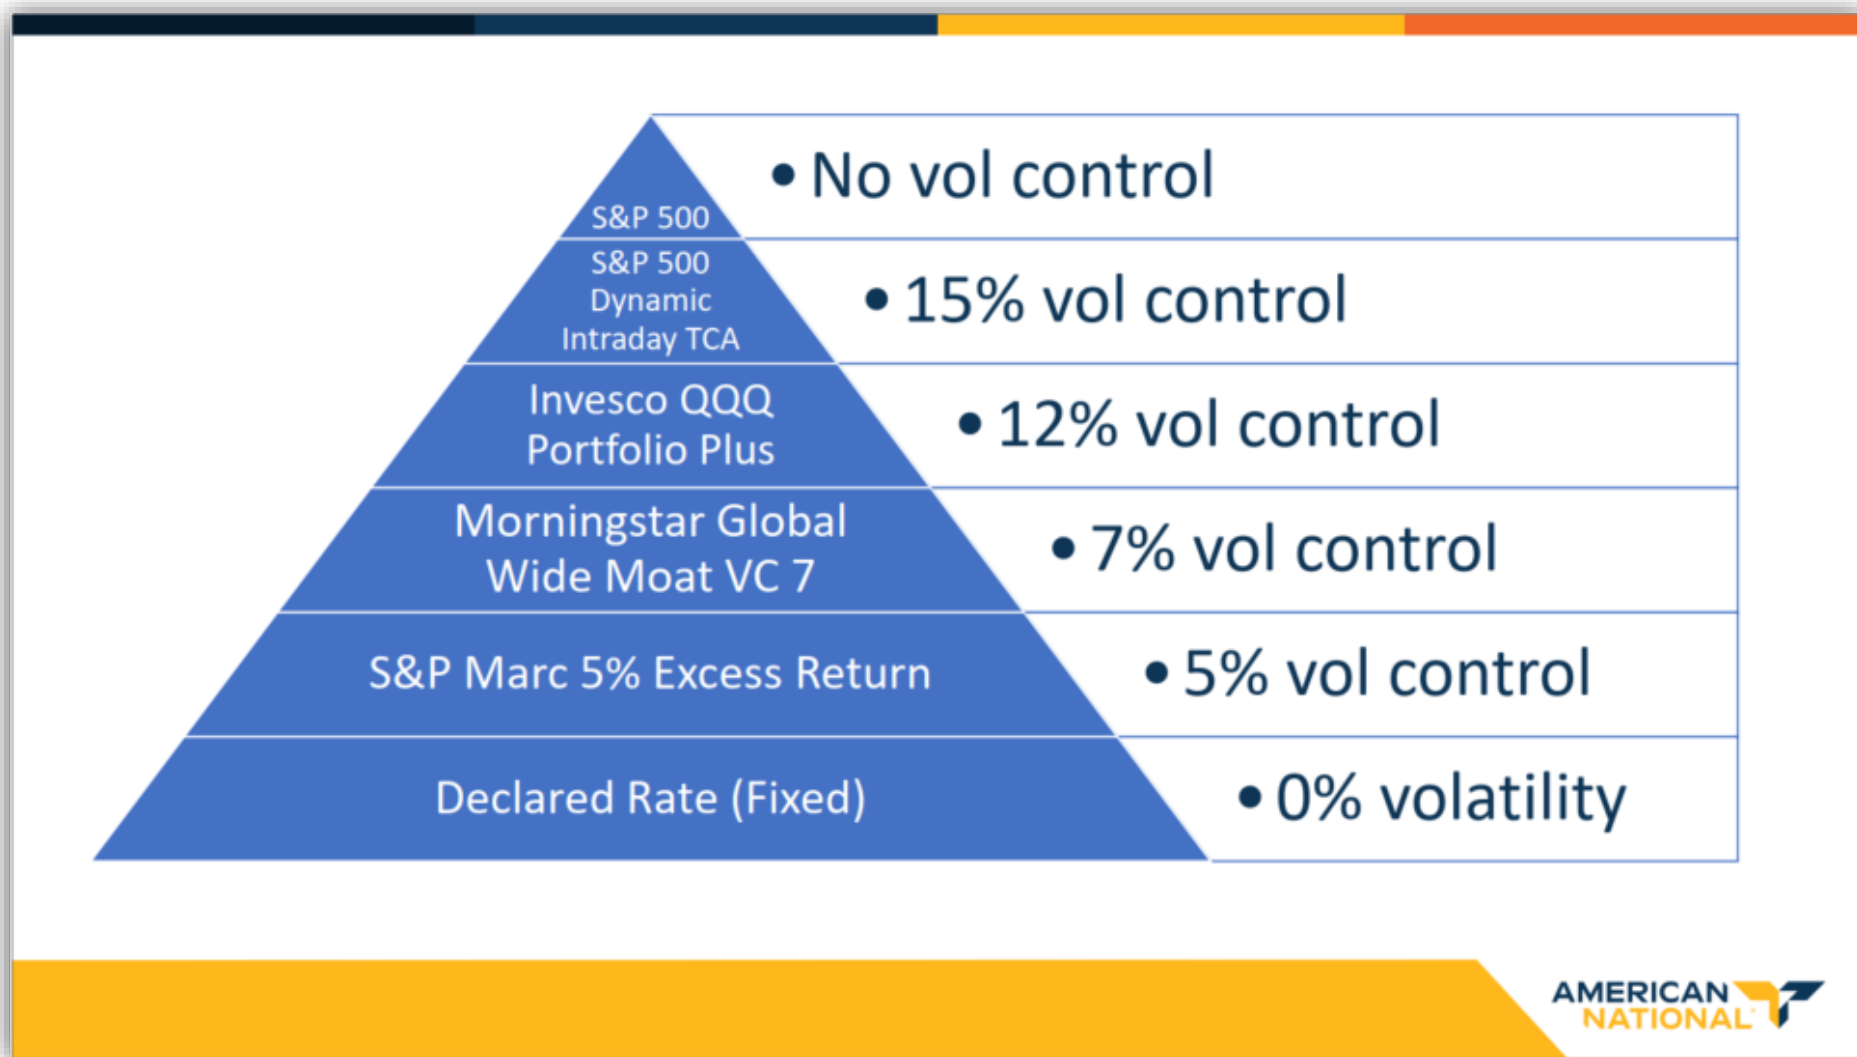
S&P 500

• No vol control

S&P 500 Dynamic Intraday TCA

• 15% vol control

Invesco QQQ Portfolio Plus

• 12% vol control

Morningstar Global Wide Moat VC 7

• 7% vol control

S&P Marc 5% Excess Return

• 5% vol control

Declared Rate (Fixed)

• 0% volatility

AMERICAN NATIONAL